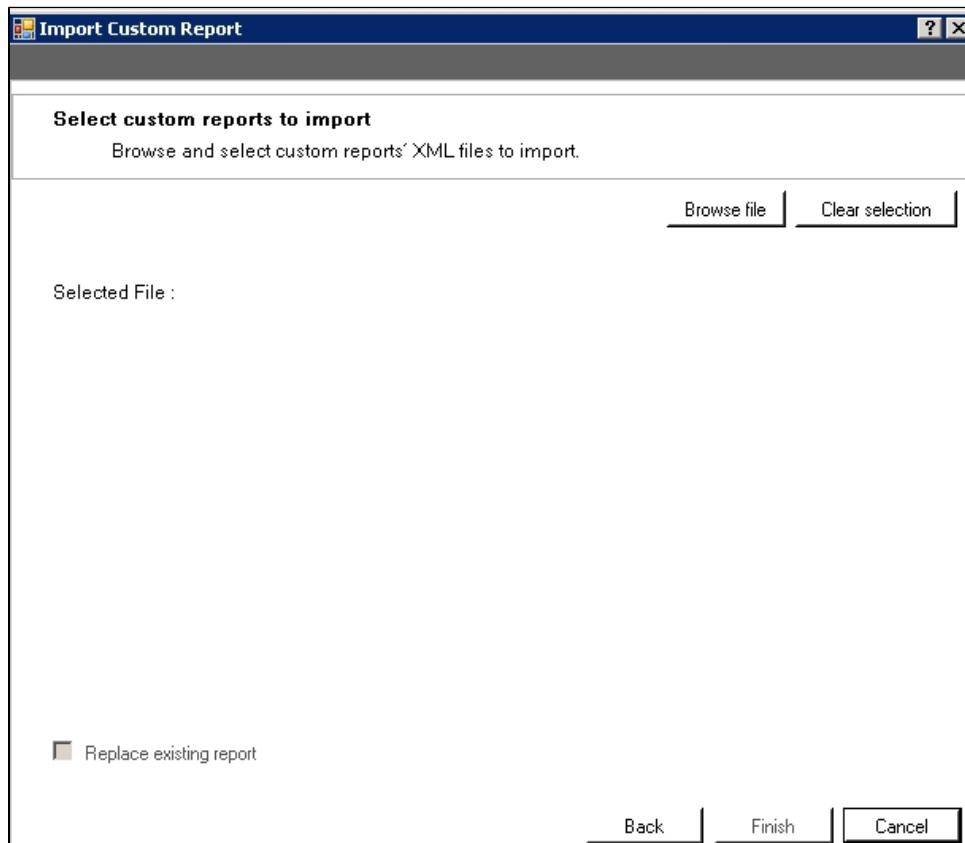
Import Custom Report

?

Select custom reports to import

Browse and select custom reports´ XML files to import.

Browse file

Clear selection

Selected File :

Replace existing report

Back

Finish

Cancel